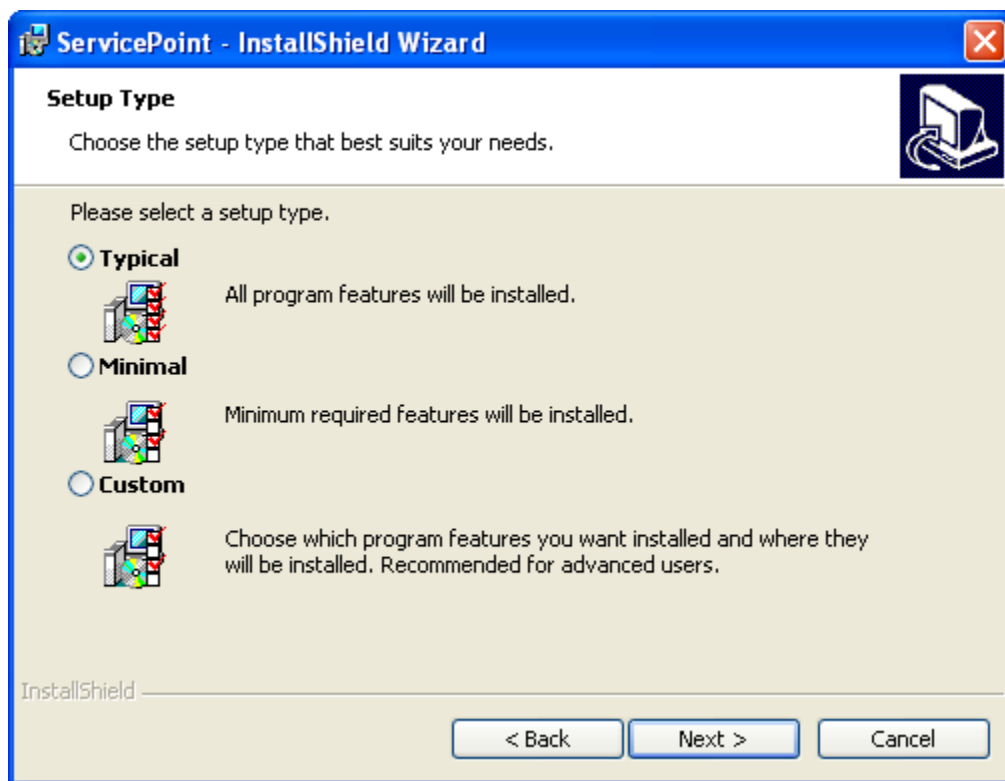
ServicePoint - InstallShield Wizard

Setup Type

Choose the setup type that best suits your needs.

Please select a setup type.

Typical

All program features will be installed.

Minimal

Minimum required features will be installed.

Custom

Choose which program features you want installed and where they will be installed. Recommended for advanced users.

InstallShield

< Back

Next >

Cancel